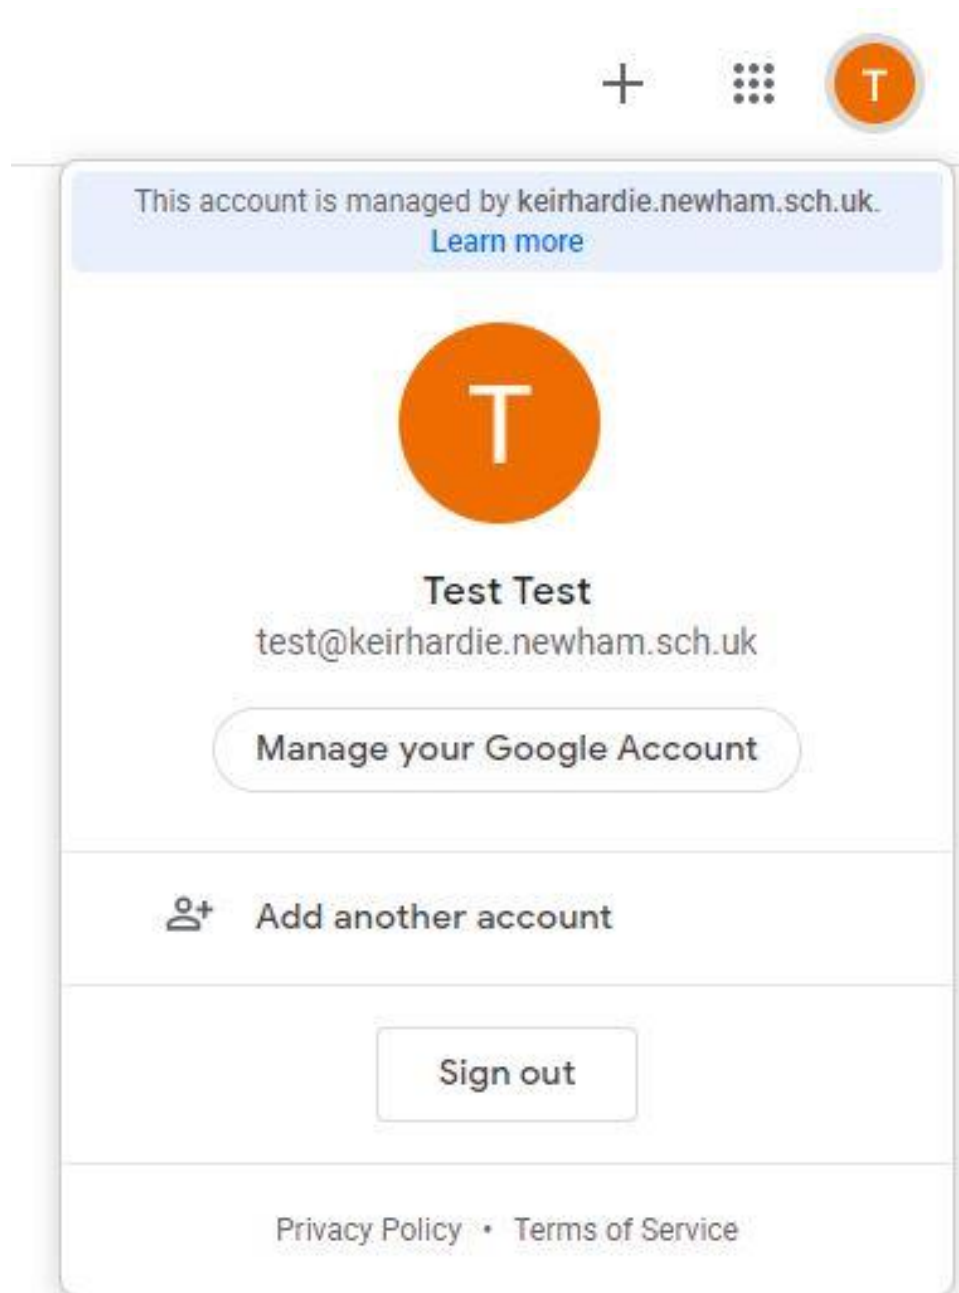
+ T

This account is managed by keirhardie.newham.sch.uk. Learn more

T

Test Test
test@keirhardie.newham.sch.uk

Manage your Google Account

Add another account

Sign out

Privacy Policy • Terms of Service